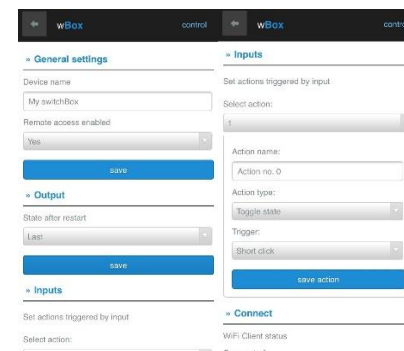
wBox control

» General settings

Device name

My switchBox

Remote access enabled

Yes

save

» Output

State after restart

Last

save

» Inputs

Set actions triggered by input

Select action:

wBox contro

» Inputs

Set actions triggered by input

Select action:

1

Action name:

Action no. 0

Action type:

Toggle state

Trigger:

Short click

save action

» Connect

WiFi Client status

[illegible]